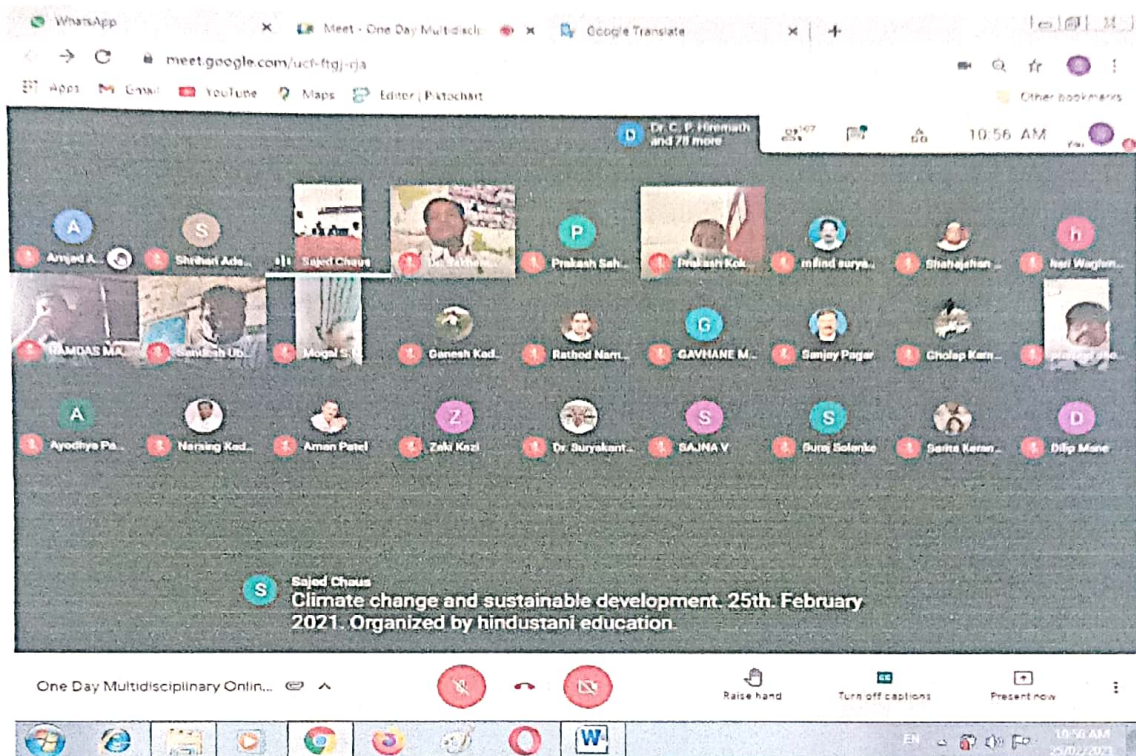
WhatsApp × Meet - One Day Multidiscip × Google Translate × +

meet.google.com/ucf-ftgj-rja

Apps Gmail YouTube Maps Editor | Piktochart

Other bookmarks

D Dr. C. P. Hiremath and 78 more

107

10:56 AM

A Amjad A.

S Shrihari Ade.

Sajed Chaus

Dr. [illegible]

P Prakash Sah.

Prakash Kok.

milind surya.

Shahajahan .

h hari Wagh.

RAMDAS MA.

Santosh Ub.

Mogal S.

Ganesh Kad.

Rathod Nam.

G GAVHANE M.

Sanjay Pagar

Cholap Kam.

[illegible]

A Ayodhya Pa.

Narsing Kad.

Aman Patel

Z Zaki Kazi

Dr. Suryakant.

S SAJNA V

S Suraj Solanke

Sarita Karan.

D Dilip Mane

S Sajed Chaus
Climate change and sustainable development. 25th. February 2021. Organized by hindustani education.

One Day Multidisciplinary Onlin...

Raise hand

Turn off captions

Present now

EN

10:56 AM
25/02/2021